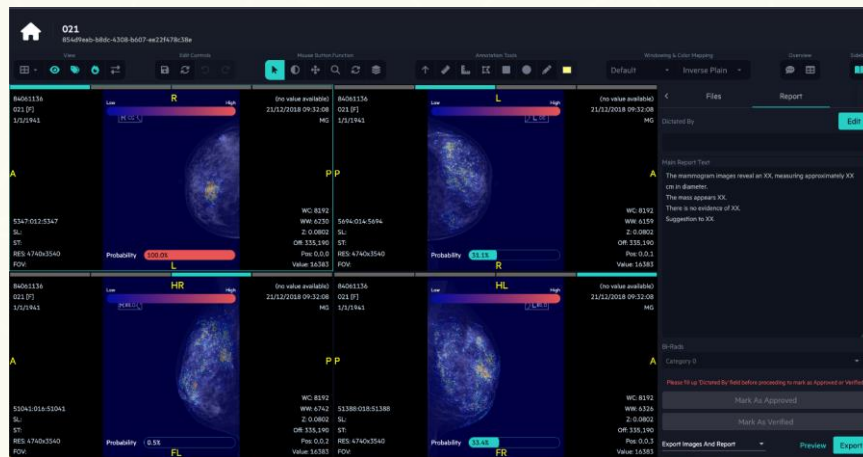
021
854d9eab-b8dc-4308-b607-ee22f478c38e

View
Edit Controls
Mouse Button Function
Annotation Tools
Windowing & Color Mapping
Default
Inverse Plain
Overview

84061136
021 [F]
1/1/1941
Low
R
High
(no value available)
21/12/2018 09:32:08
MG
A
P
5347:012:5347
SL:
ST:
RES: 4740x3540
FOV:
Probability
100.0%
L
WC: 8192
WW: 6230
Z: 0.0802
Off: 335,190
Pos: 0,0,0
Value: 16383

84061136
021 [F]
1/1/1941
L
(no value available)
21/12/2018 09:32:08
MG
P
5694:014:5694
SL:
ST:
RES: 4740x3540
FOV:
Probability
31.1%
R
WC: 8192
WW: 6159
Z: 0.0802
Off: 335,190
Pos: 0,0,1
Value: 16383

84061136
021 [F]
1/1/1941
HR
(no value available)
21/12/2018 09:32:08
MG
A
P
51041:016:51041
SL:
ST:
RES: 4740x3540
FOV:
Probability
0.5%
FL
WC: 8192
WW: 6742
Z: 0.0802
Off: 335,190
Pos: 0,0,2
Value: 16383

84061136
021 [F]
1/1/1941
HL
(no value available)
21/12/2018 09:32:08
MG
P
51388:018:51388
SL:
ST:
RES: 4740x3540
FOV:
Probability
33.4%
FR
WC: 8192
WW: 6326
Z: 0.0802
Off: 335,190
Pos: 0,0,3
Value: 16383

Files
Report
Dictated By
Edit
Main Report Text
The mammogram images reveal an XX, measuring approximately XX cm in diameter.
The mass appears XX.
There is no evidence of XX.
Suggestion to XX.
Bi-Rads
Category 0
Please fill up 'Dictated By' field before proceeding to mark as Approved or Verified
Mark As Approved
Mark As Verified
Export Images And Report
Preview
Export